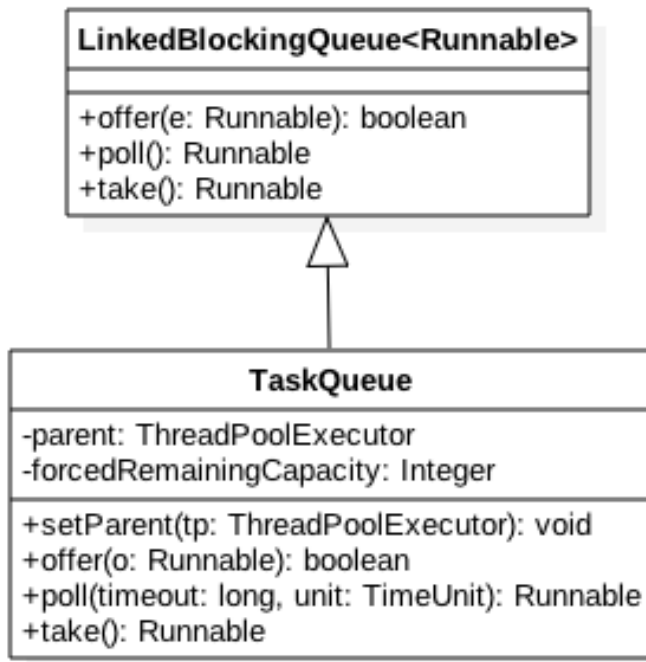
LinkedBlockingQueue<Runnable>

+offer(e: Runnable): boolean
+poll(): Runnable
+take(): Runnable

TaskQueue

-parent: ThreadPoolExecutor
-forcedRemainingCapacity: Integer

+setParent(tp: ThreadPoolExecutor): void
+offer(o: Runnable): boolean
+poll(timeout: long, unit: TimeUnit): Runnable
+take(): Runnable